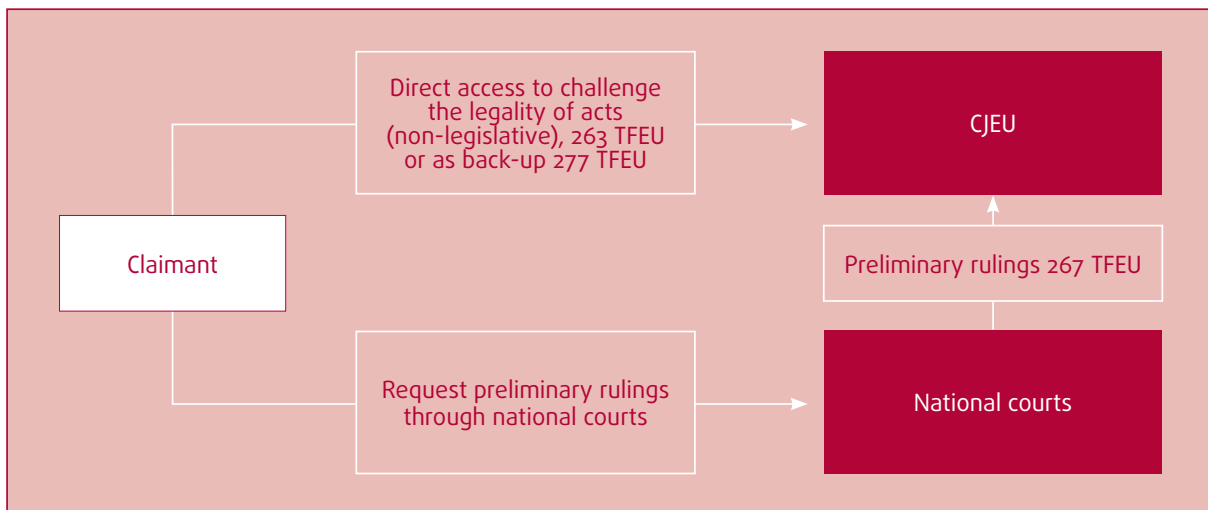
Direct access to challenge the legality of acts (non-legislative), 263 TFEU or as back-up 277 TFEU

CJEU

Claimant

Preliminary rulings 267 TFEU

Request preliminary rulings through national courts

National courts